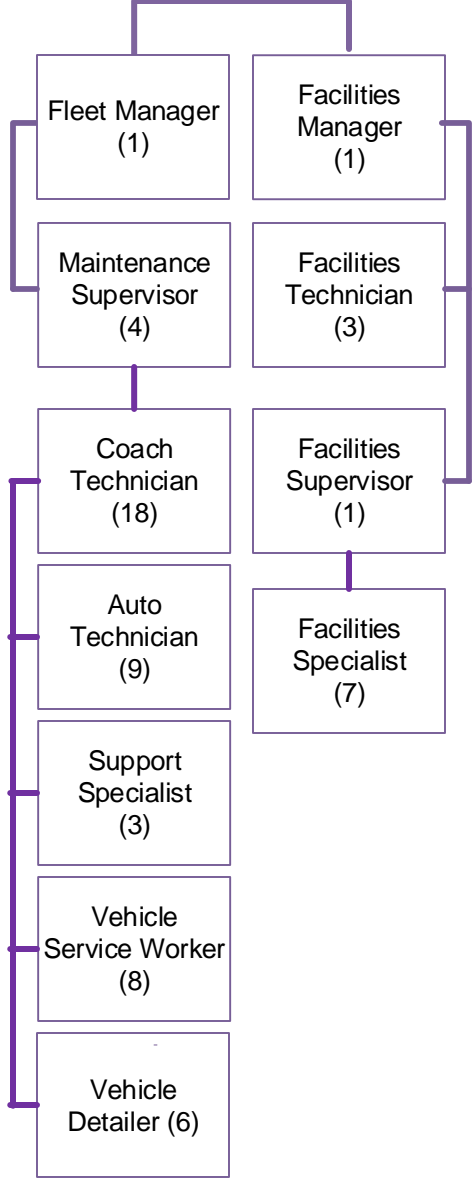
Fleet Manager (1)

Maintenance Supervisor (4)

Coach Technician (18)

Auto Technician (9)

Support Specialist (3)

Vehicle Service Worker (8)

Vehicle Detailer (6)

Facilities Manager (1)

Facilities Technician (3)

Facilities Supervisor (1)

Facilities Specialist (7)